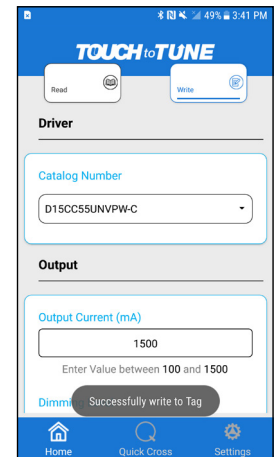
49% 3:41 PM

TOUCH to TUNE

Read

Write

Driver

Catalog Number

D15CC55UNVPW-C

Output

Output Current (mA)

1500

Enter Value between 100 and 1500

Dimmi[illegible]

Successfully write to Tag

Home

Quick Cross

Settings